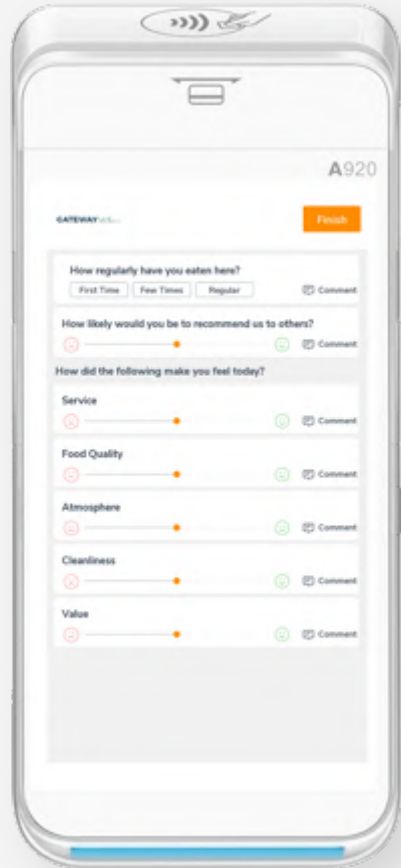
A920

GATEWAY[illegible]

Finish

How regularly have you eaten here?

First Time Few Times Regular

Comment

How likely would you be to recommend us to others?

Comment

How did the following make you feel today?

Service

Comment

Food Quality

Comment

Atmosphere

Comment

Cleanliness

Comment

Value

Comment